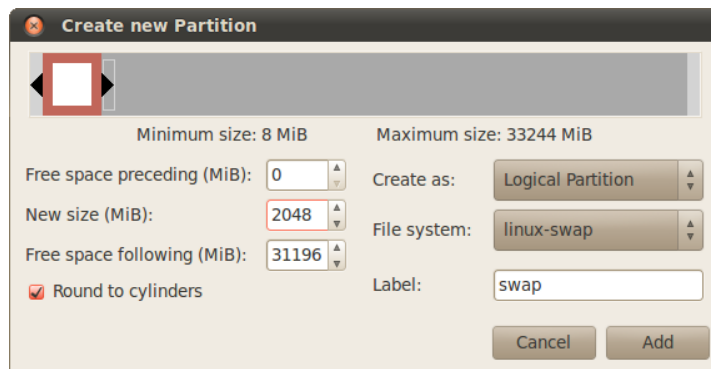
Create new Partition

Minimum size: 8 MiB

Maximum size: 33244 MiB

Free space preceding (MiB): 0

New size (MiB): 2048

Free space following (MiB): 31196

Round to cylinders

Create as: Logical Partition

File system: linux-swap

Label: swap

Cancel

Add